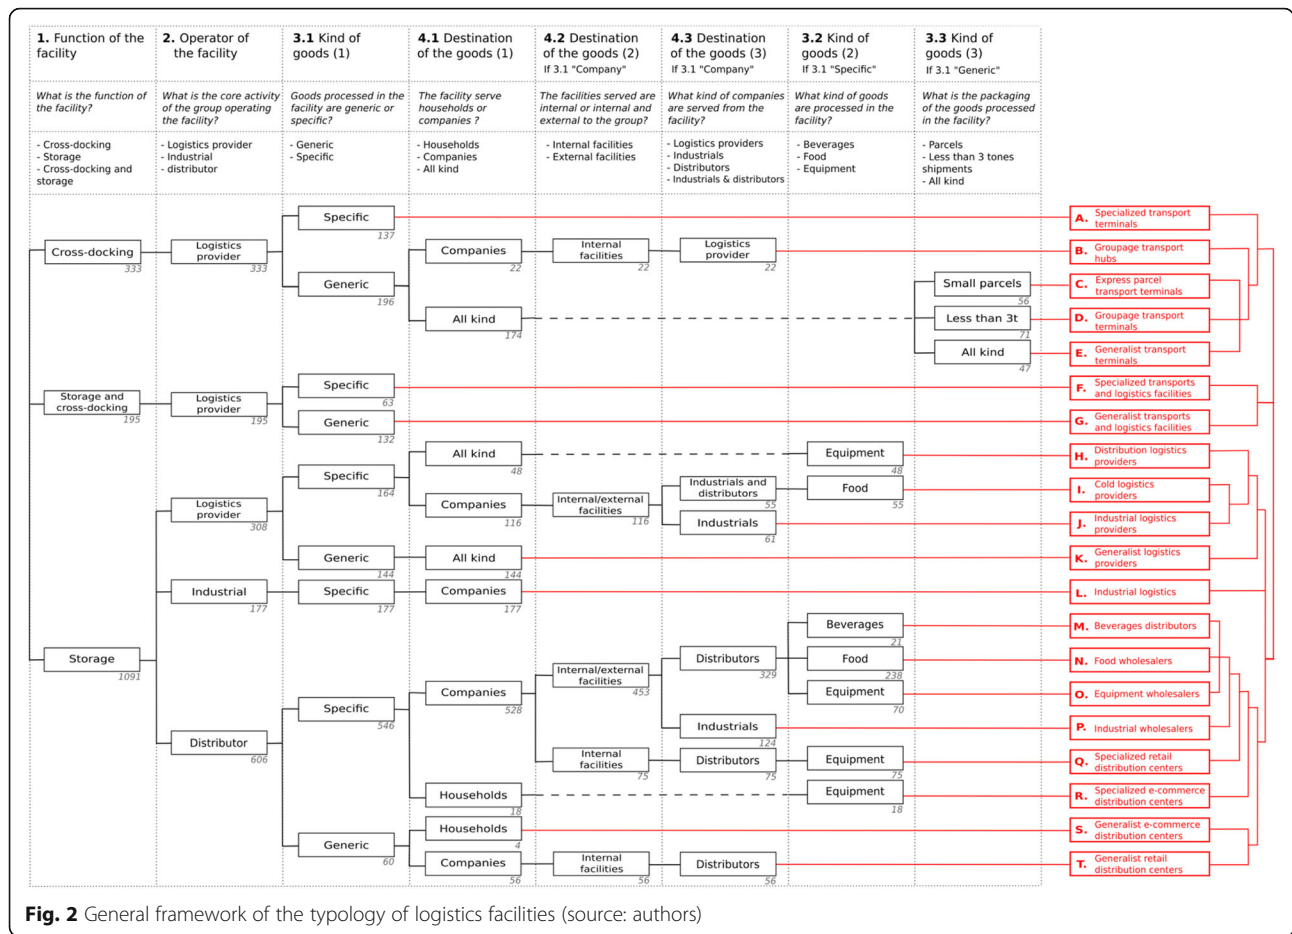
| **1.** Function of the facility | **2.** Operator of the facility | **3.1** Kind of goods (1) | **4.1** Destination of the goods (1) | **4.2** Destination of the goods (2) If 3.1 "Company" | **4.3** Destination of the goods (3) If 3.1 "Company" | **3.2** Kind of goods (2) If 3.1 "Specific" | **3.3** Kind of goods (3) If 3.1 "Generic" |
|---|---|---|---|---|---|---|---|
| What is the function of the facility? | What is the core activity of the group operating the facility? | Goods processed in the facility are generic or specific? | The facility serve households or companies ? | The facilities served are internal or internal and external to the group? | What kind of companies are served from the facility? | What kind of goods are processed in the facility? | What is the packaging of the goods processed in the facility? |
| - Cross-docking - Storage - Cross-docking and storage | - Logistics provider - Industrial - distributor | - Generic - Specific | - Households - Companies - All kind | - Internal facilities - External facilities | - Logistics providers - Industrials - Distributors - Industrials & distributors | - Beverages - Food - Equipment | - Parcels - Less than 3 tones shipments - All kind |

Cross-docking 333
Logistics provider 333
Specific 137
Generic 196
Companies 22
All kind 174
Internal facilities 22
Logistics provider 22
Small parcels 56
Less than 3t 71
All kind 47

Storage and cross-docking 195
Logistics provider 195
Specific 63
Generic 132

Storage 1091
Logistics provider 308
Specific 164
All kind 48
Equipment 48
Companies 116
Internal/external facilities 116
Industrials and distributors 55
Food 55
Industrials 61
Generic 144
All kind 144
Industrial 177
Specific 177
Companies 177
Distributor 606
Specific 546
Companies 528
Internal/external facilities 453
Distributors 329
Beverages 21
Food 238
Equipment 70
Industrials 124
Internal facilities 75
Distributors 75
Equipment 75
Households 18
Equipment 18
Generic 60
Households 4
Companies 56
Internal facilities 56
Distributors 56

A. Specialized transport terminals
B. Groupage transport hubs
C. Express parcel transport terminals
D. Groupage transport terminals
E. Generalist transport terminals
F. Specialized transports and logistics facilities
G. Generalist transports and logistics facilities
H. Distribution logistics providers
I. Cold logistics providers
J. Industrial logistics providers
K. Generalist logistics providers
L. Industrial logistics
M. Beverages distributors
N. Food wholesalers
O. Equipment wholesalers
P. Industrial wholesalers
Q. Specialized retail distribution centers
R. Specialized e-commerce distribution centers
S. Generalist e-commerce distribution centers
T. Generalist retail distribution centers

**Fig. 2** General framework of the typology of logistics facilities (source: authors)